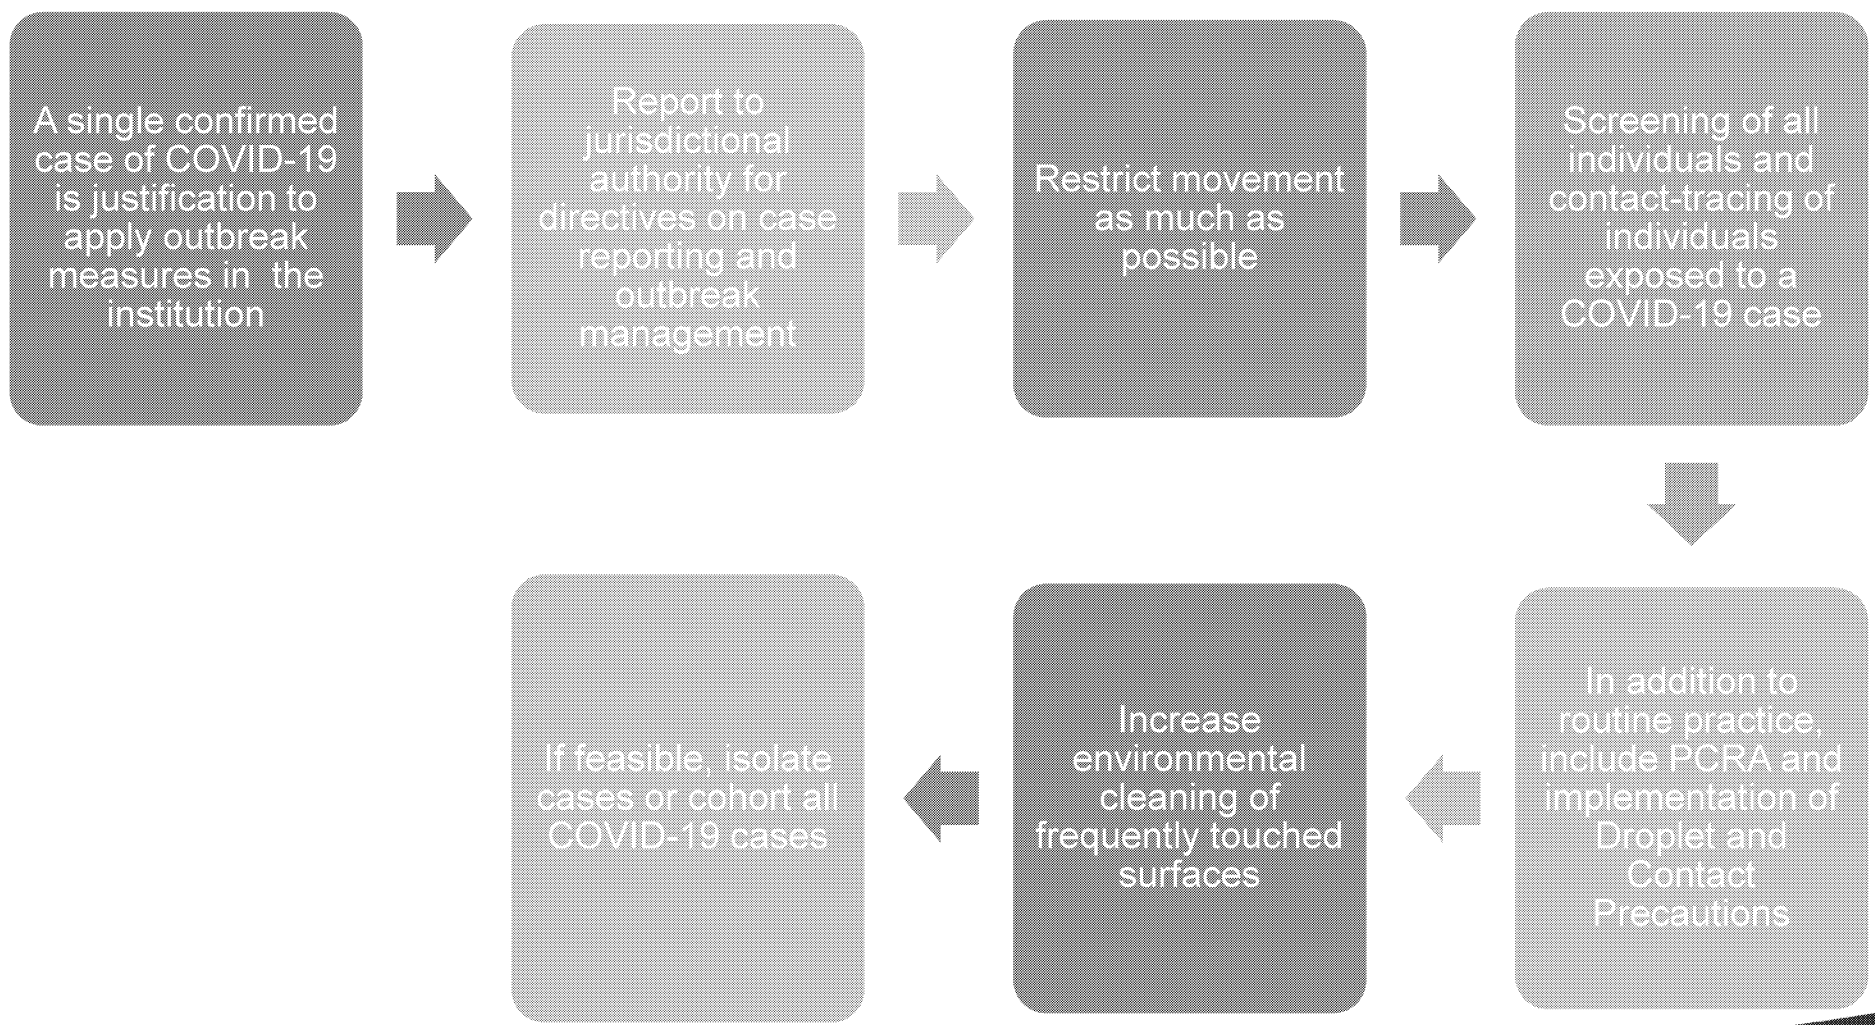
A single confirmed case of COVID-19 is justification to apply outbreak measures in the institution

Report to jurisdictional authority for directives on case reporting and outbreak management

Restrict movement as much as possible

Screening of all individuals and contact-tracing of individuals exposed to a COVID-19 case

In addition to routine practice, include PCRA and implementation of Droplet and Contact Precautions

Increase environmental cleaning of frequently touched surfaces

If feasible, isolate cases or cohort all COVID-19 cases